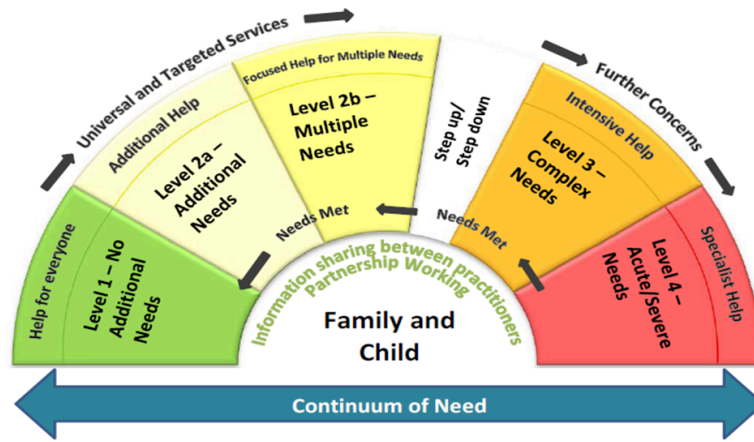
Universal and Targeted Services

Further Concerns

Help for everyone

Level 1 – No Additional Needs

Additional Help

Level 2a – Additional Needs

Focused Help for Multiple Needs

Level 2b – Multiple Needs

Needs Met

Step up/ Step down

Needs Met

Intensive Help

Level 3 – Complex Needs

Specialist Help

Level 4 – Acute/Severe Needs

Information sharing between practitioners Partnership Working

Family and Child

Continuum of Need